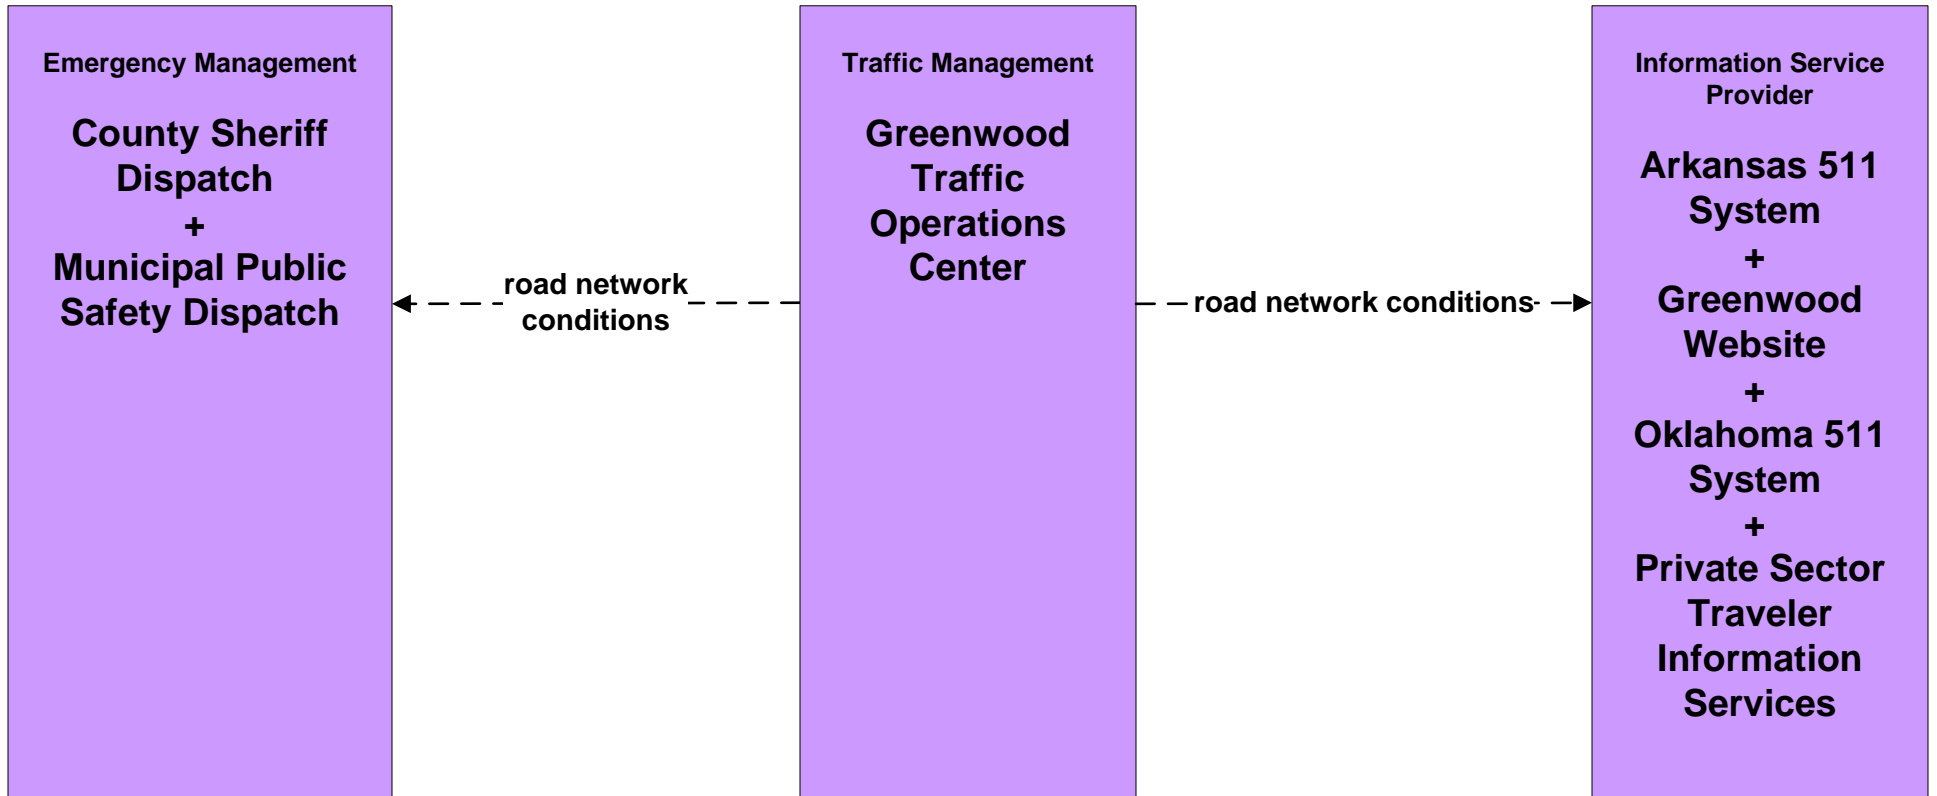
Emergency Management

County Sheriff Dispatch
+
Municipal Public Safety Dispatch

road network conditions

Traffic Management

Greenwood Traffic Operations Center

road network conditions

Information Service Provider

Arkansas 511 System
+
Greenwood Website
+
Oklahoma 511 System
+
Private Sector Traveler Information Services